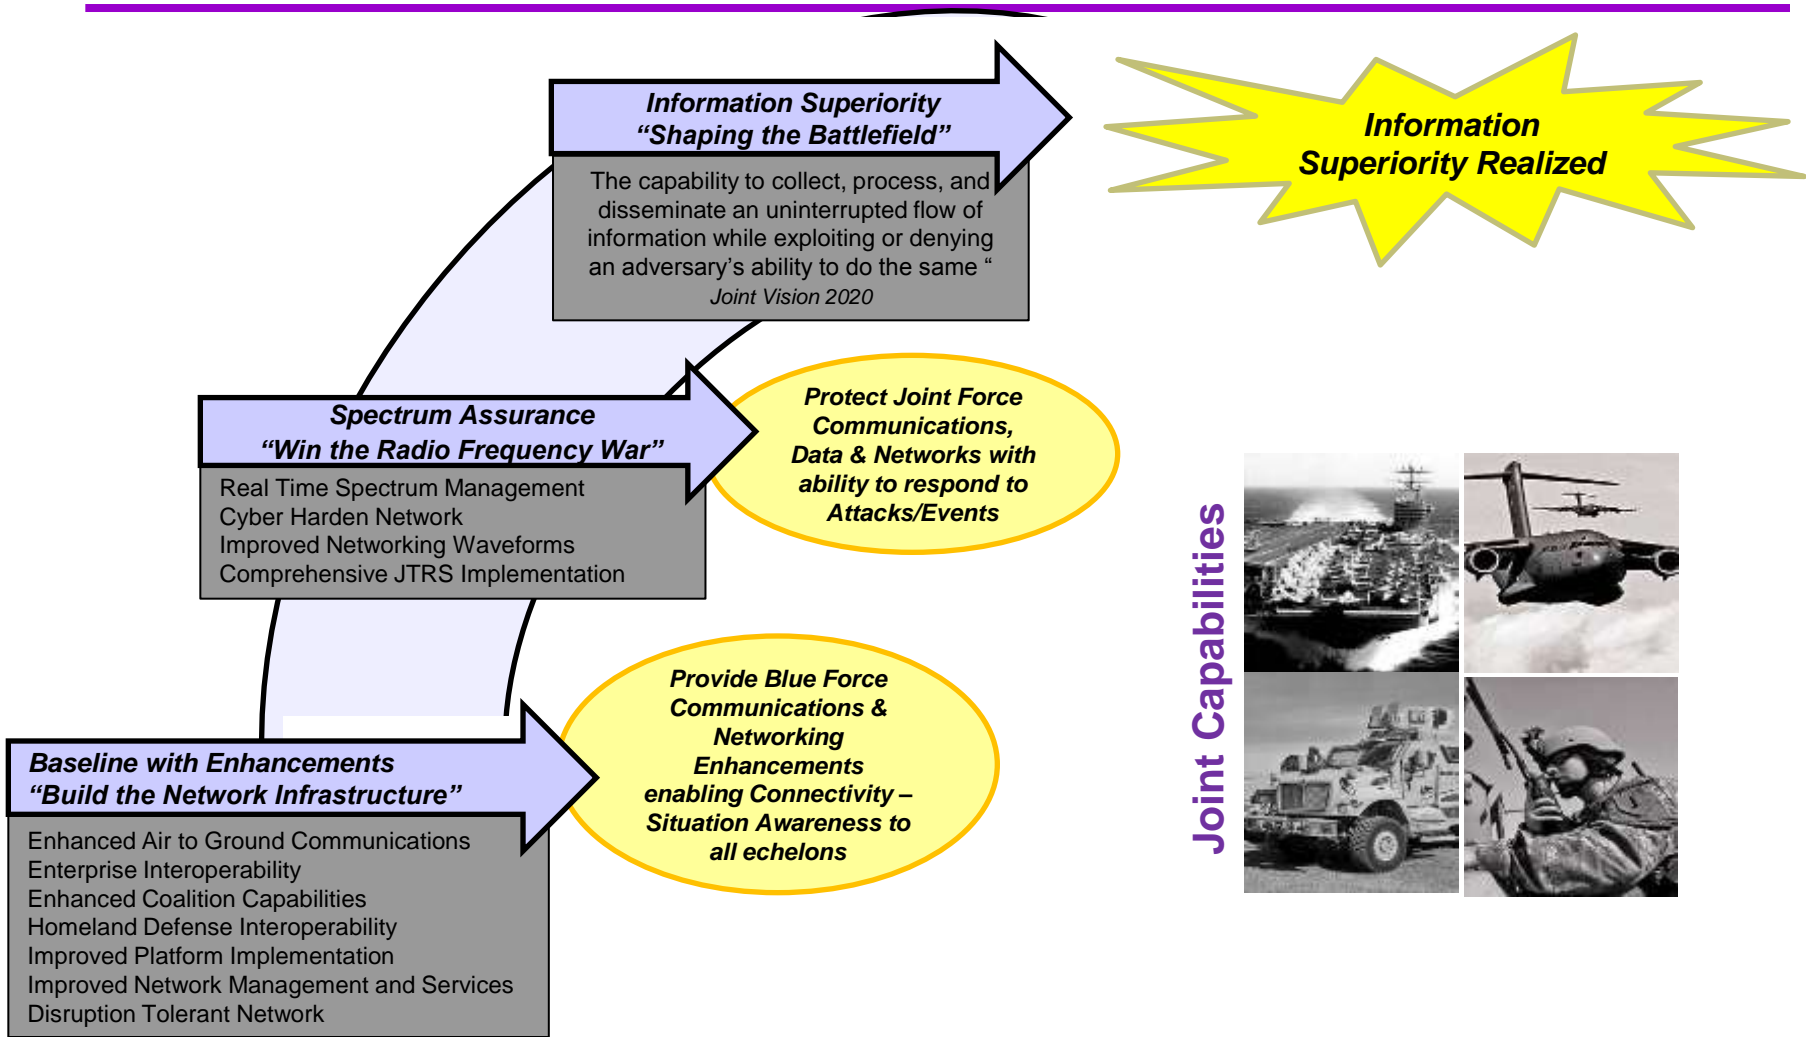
Information Superiority
“Shaping the Battlefield”

The capability to collect, process, and disseminate an uninterrupted flow of information while exploiting or denying an adversary’s ability to do the same “
Joint Vision 2020

Information Superiority Realized

Spectrum Assurance
“Win the Radio Frequency War”

Real Time Spectrum Management
Cyber Harden Network
Improved Networking Waveforms
Comprehensive JTRS Implementation

Protect Joint Force Communications, Data & Networks with ability to respond to Attacks/Events

Joint Capabilities

Baseline with Enhancements
“Build the Network Infrastructure”

Enhanced Air to Ground Communications
Enterprise Interoperability
Enhanced Coalition Capabilities
Homeland Defense Interoperability
Improved Platform Implementation
Improved Network Management and Services
Disruption Tolerant Network

Provide Blue Force Communications & Networking Enhancements enabling Connectivity – Situation Awareness to all echelons